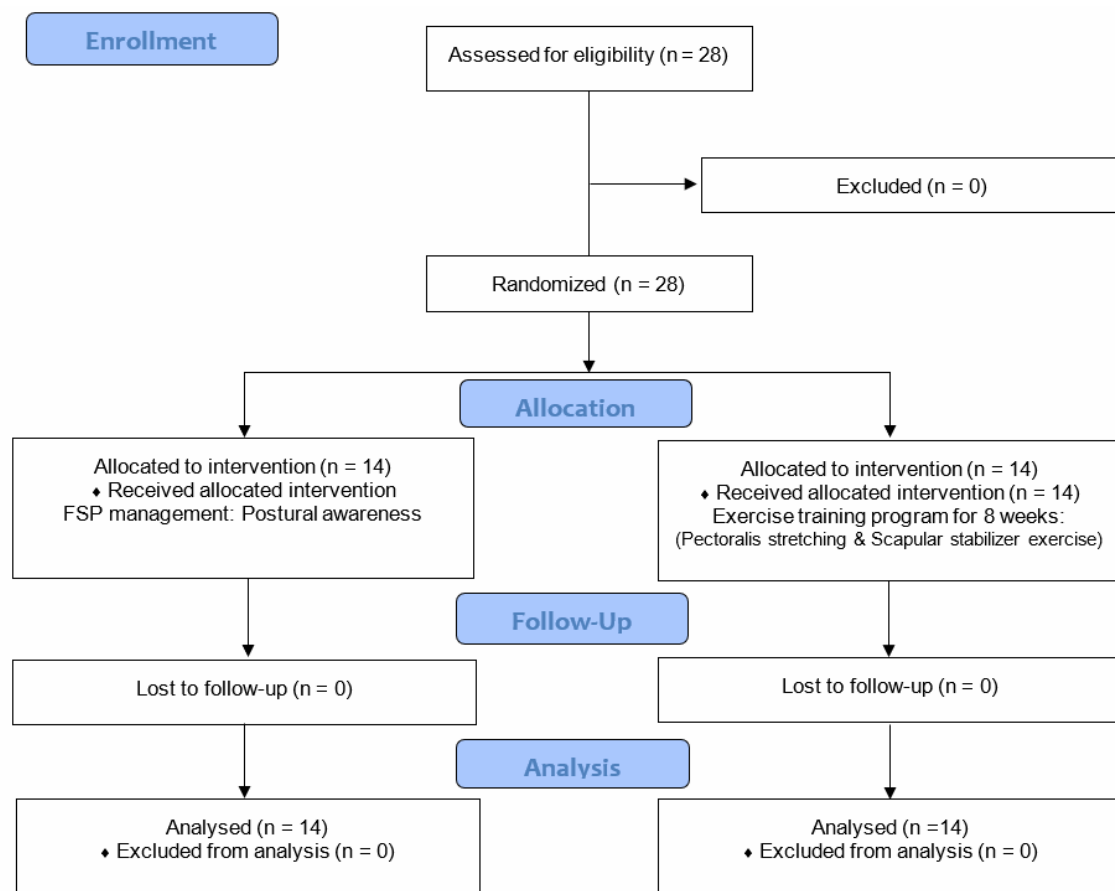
Enrollment

Assessed for eligibility (n = 28)

Excluded (n = 0)

Randomized (n = 28)

Allocation

Allocated to intervention (n = 14)
♦ Received allocated intervention
FSP management: Postural awareness

Allocated to intervention (n = 14)
♦ Received allocated intervention (n = 14)
Exercise training program for 8 weeks:
(Pectoralis stretching & Scapular stabilizer exercise)

Follow-Up

Lost to follow-up (n = 0)

Lost to follow-up (n = 0)

Analysis

Analysed (n = 14)
♦ Excluded from analysis (n = 0)

Analysed (n =14)
♦ Excluded from analysis (n = 0)